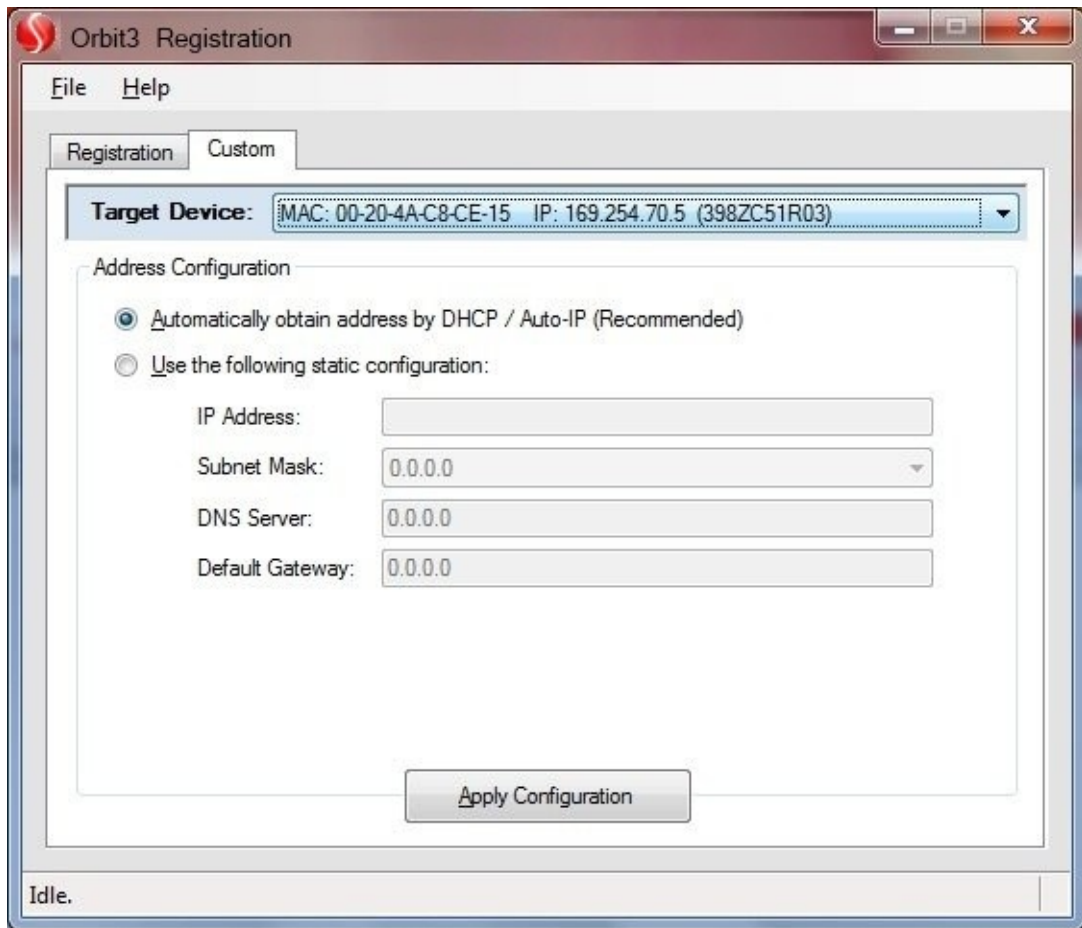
Orbit3 Registration

File Help

Registration Custom

Target Device: MAC: 00-20-4A-C8-CE-15 IP: 169.254.70.5 (398ZC51R03)

Address Configuration

Automatically obtain address by DHCP / Auto-IP (Recommended)

Use the following static configuration:

IP Address:

Subnet Mask: 0.0.0.0

DNS Server: 0.0.0.0

Default Gateway: 0.0.0.0

Apply Configuration

Idle.